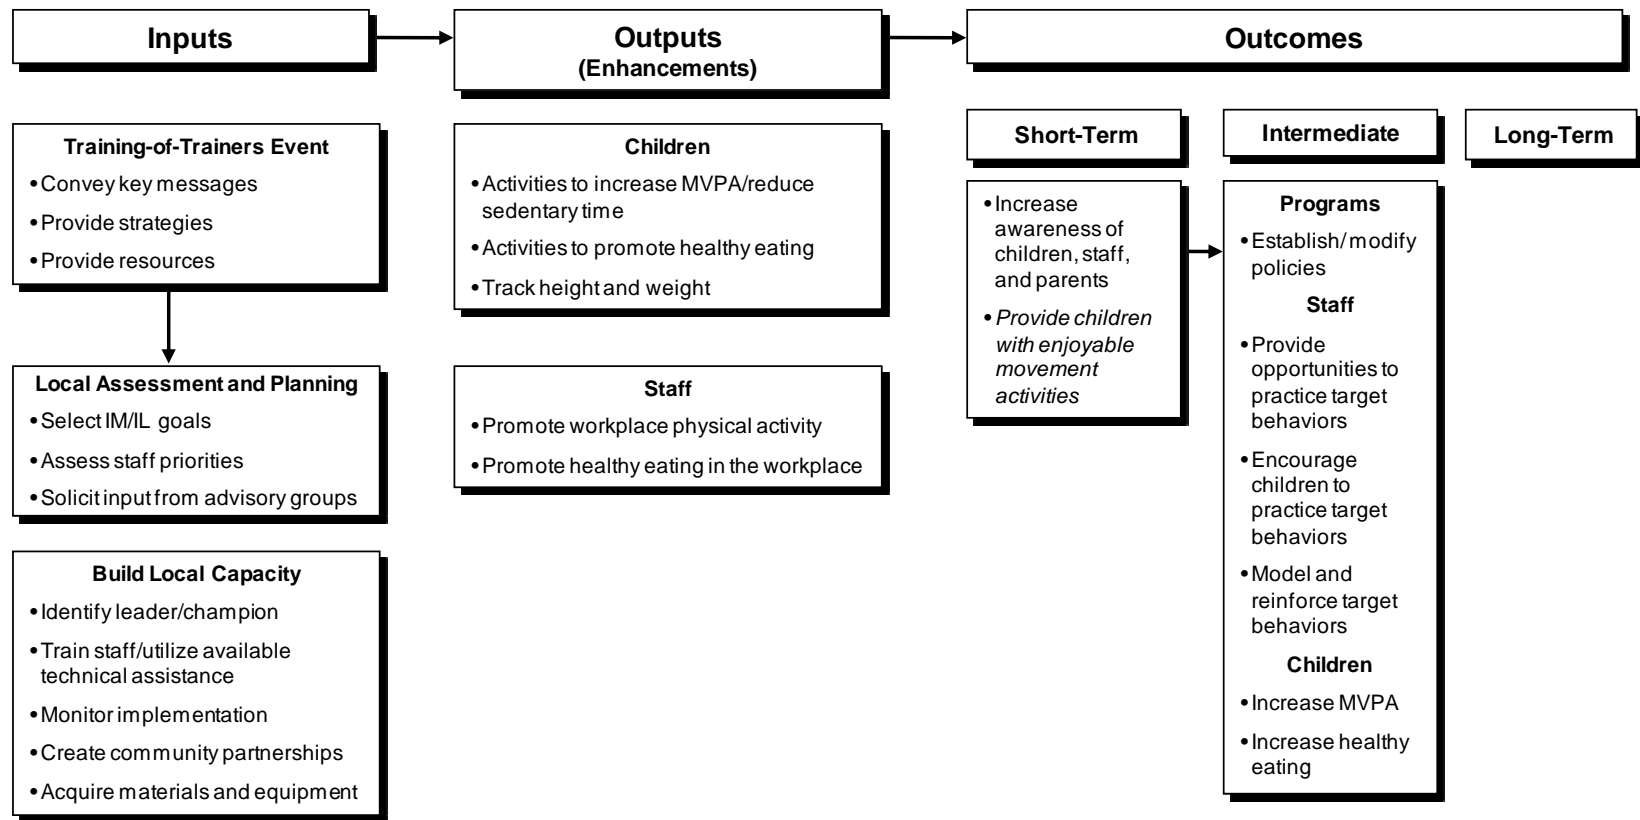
Inputs

Outputs
(Enhancements)

Outcomes

Training-of-Trainers Event
• Convey key messages
• Provide strategies
• Provide resources

Local Assessment and Planning
• Select IM/IL goals
• Assess staff priorities
• Solicit input from advisory groups

Build Local Capacity
• Identify leader/champion
• Train staff/utilize available technical assistance
• Monitor implementation
• Create community partnerships
• Acquire materials and equipment

Children
• Activities to increase MVPA/reduce sedentary time
• Activities to promote healthy eating
• Track height and weight

Staff
• Promote workplace physical activity
• Promote healthy eating in the workplace

Short-Term

Intermediate

Long-Term

• Increase awareness of children, staff, and parents
• *Provide children with enjoyable movement activities*

Programs
• Establish/ modify policies

Staff
• Provide opportunities to practice target behaviors
• Encourage children to practice target behaviors
• Model and reinforce target behaviors

Children
• Increase MVPA
• Increase healthy eating